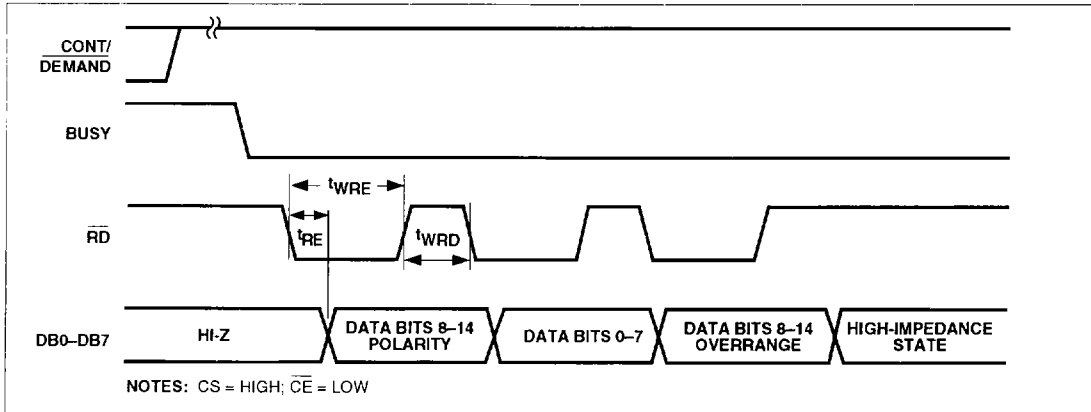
CONT/
$\overline{\text{DEMAND}}$

BUSY

$t_{WRE}$

$\overline{\text{RD}}$

$t_{RE}$

$t_{WRD}$

DB0–DB7

HI-Z

DATA BITS 8–14 POLARITY

DATA BITS 0–7

DATA BITS 8–14 OVERRANGE

HIGH-IMPEDANCE STATE

NOTES: CS = HIGH; $\overline{\text{CE}}$ = LOW